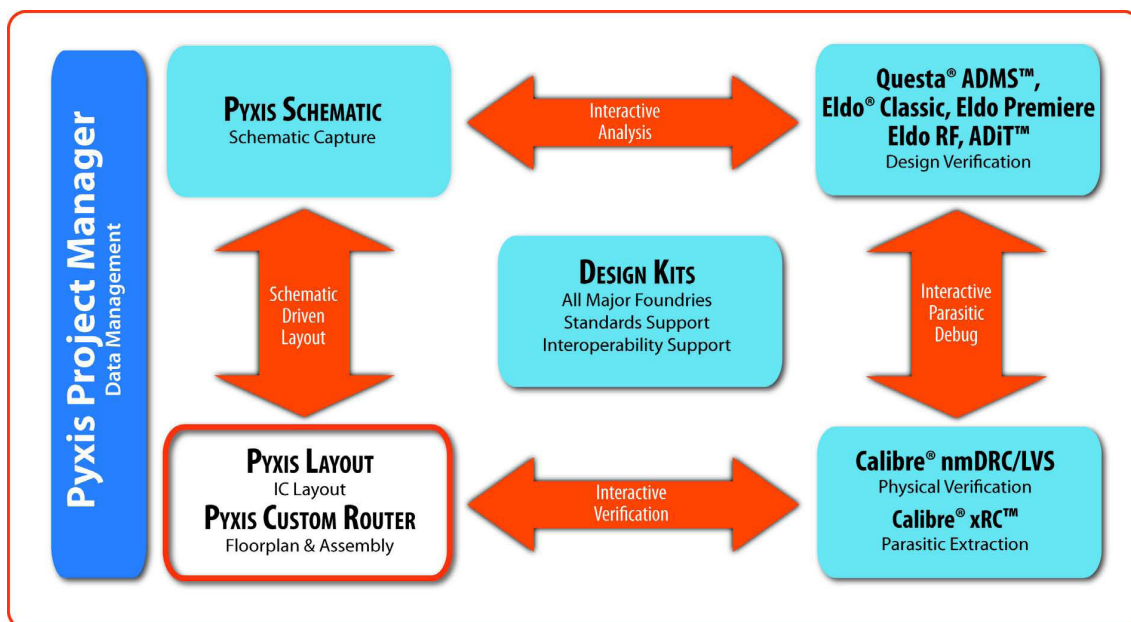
Pyxis Project Manager
Data Management

Pyxis Schematic
Schematic Capture

Interactive
Analysis

Questa® ADMS™,
Eldo® Classic, Eldo Premiere
Eldo RF, ADiT™
Design Verification

Schematic
Driven
Layout

Design Kits
All Major Foundries
Standards Support
Interoperability Support

Interactive
Parasitic
Debug

Pyxis Layout
IC Layout
Pyxis Custom Router
Floorplan & Assembly

Interactive
Verification

Calibre® nmDRC/LVS
Physical Verification
Calibre® xRC™
Parasitic Extraction